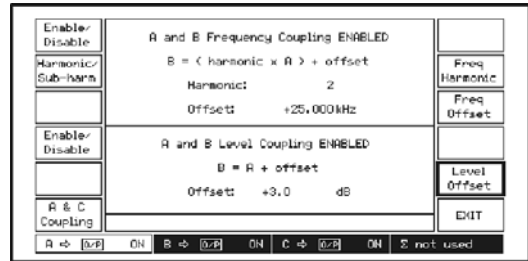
Enable/
Disable

Harmonic/
Sub-harm

Enable/
Disable

A & C
Coupling

A and B Frequency Coupling ENABLED

B = ( harmonic x A ) + offset

Harmonic: 2

Offset: +25.000kHz

A and B Level Coupling ENABLED

B = A + offset

Offset: +3.0 dB

Freq
Harmonic

Freq
Offset

Level
Offset

EXIT

A ⇨ O/P ON B ⇨ O/P ON C ⇨ O/P ON Σ not used